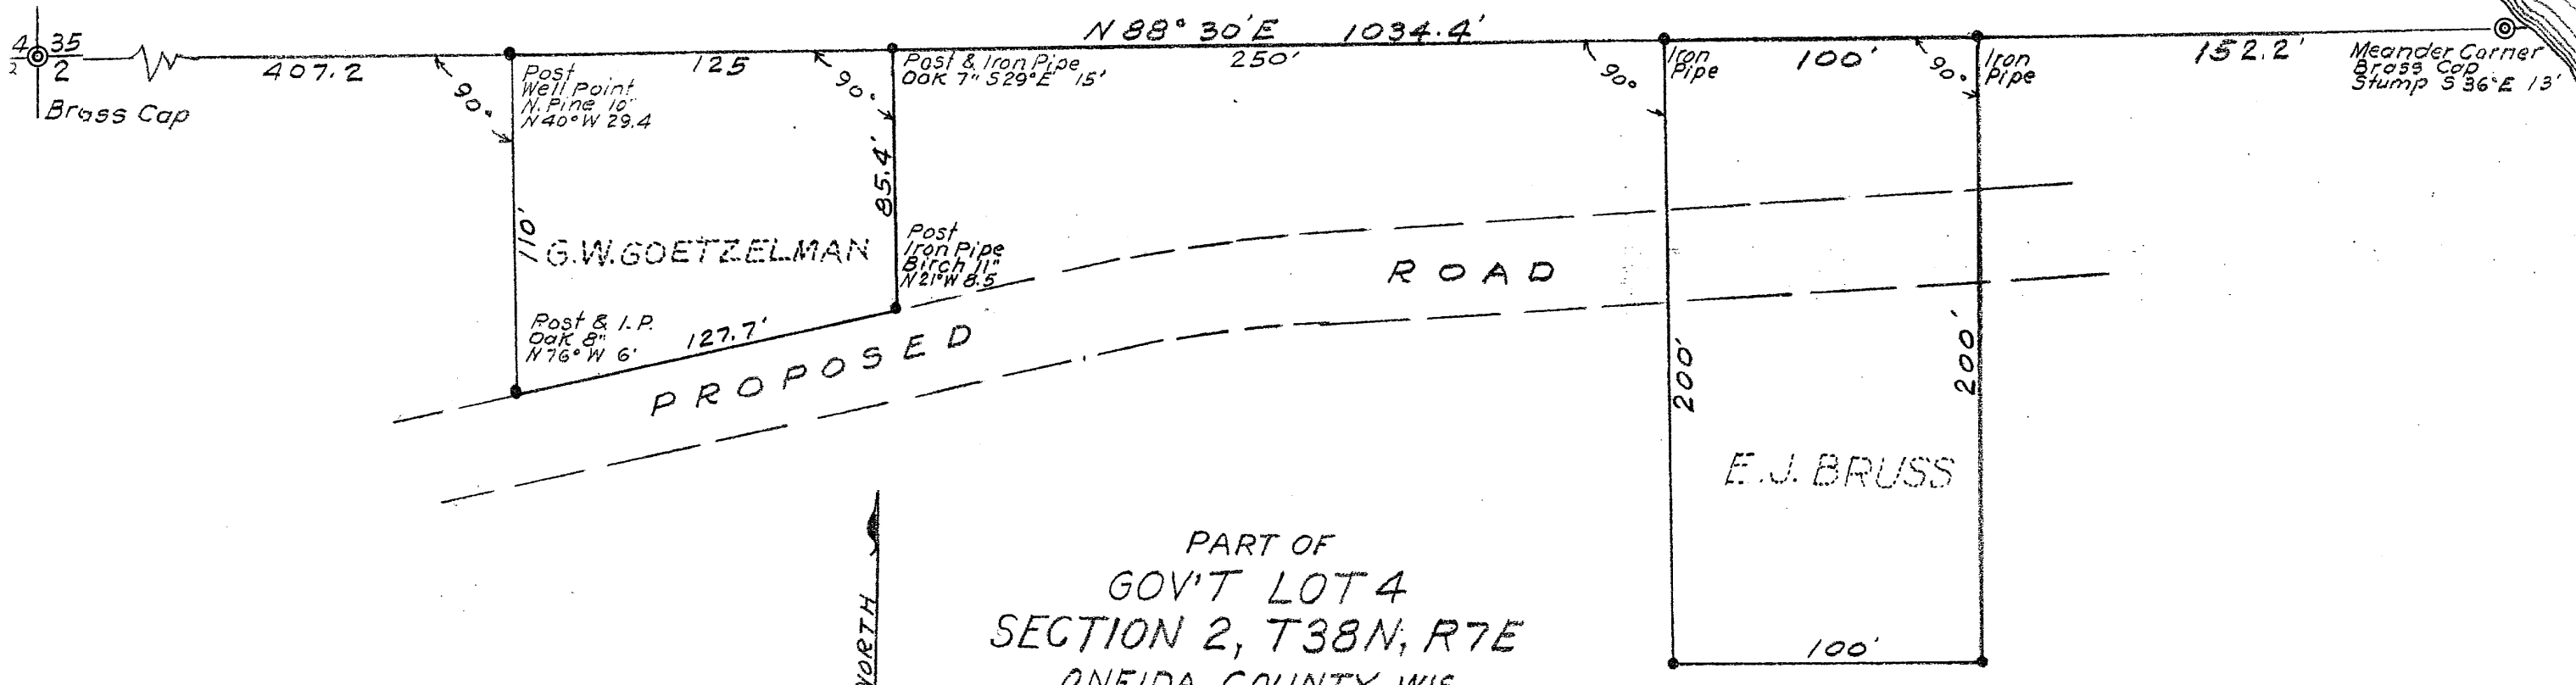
$\frac{4}{2}$ $\frac{35}{2}$
Brass Cap
407.2
90°
Post
Well Point
N. Pine 10"
N40°W 29.4
125
90°
Post & Iron Pipe
Oak 7" S29°E 15'
N 88° 30'E 1034.4'
250'
90°
Iron Pipe
100'
90°
Iron Pipe
152.2'
Meander Corner
Brass Cap
Stump S36°E 13'
85.4'
110'
G.W.GOETZELMAN
Post
Iron Pipe
Birch 11"
N21°W 8.5
ROAD
Post & I.P.
Oak 8"
N76°W 6'
127.7'
PROPOSED
200'
200'
E.J. BRUSS
PART OF
GOV'T LOT 4
SECTION 2, T38N, R7E
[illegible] COUNTY, WIS.
NORTH
100'